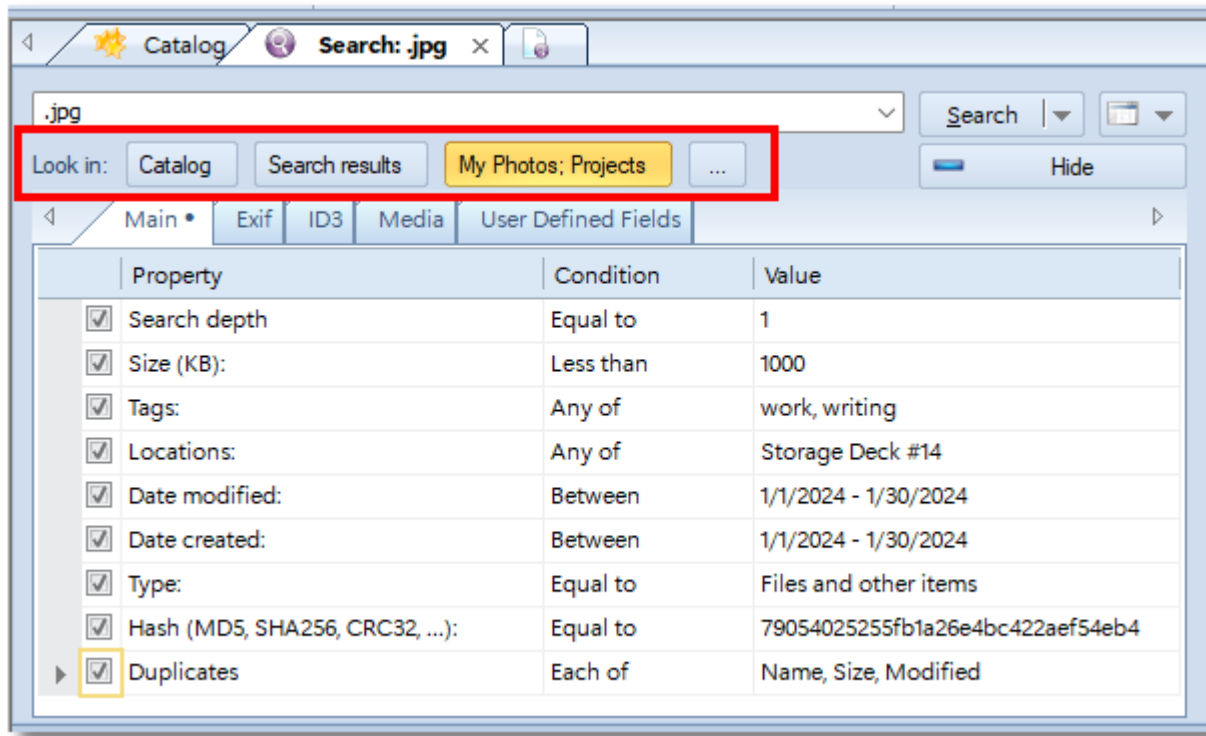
Catalog | Search: .jpg ×

.jpg

Search | Hide

Look in: Catalog | Search results | My Photos; Projects | ...

Main • | Exif | ID3 | Media | User Defined Fields

| | Property | Condition | Value |
|---|---|---|---|
| ☑ | Search depth | Equal to | 1 |
| ☑ | Size (KB): | Less than | 1000 |
| ☑ | Tags: | Any of | work, writing |
| ☑ | Locations: | Any of | Storage Deck #14 |
| ☑ | Date modified: | Between | 1/1/2024 - 1/30/2024 |
| ☑ | Date created: | Between | 1/1/2024 - 1/30/2024 |
| ☑ | Type: | Equal to | Files and other items |
| ☑ | Hash (MD5, SHA256, CRC32, ...): | Equal to | 79054025255fb1a26e4bc422aef54eb4 |
| ☑ | Duplicates | Each of | Name, Size, Modified |